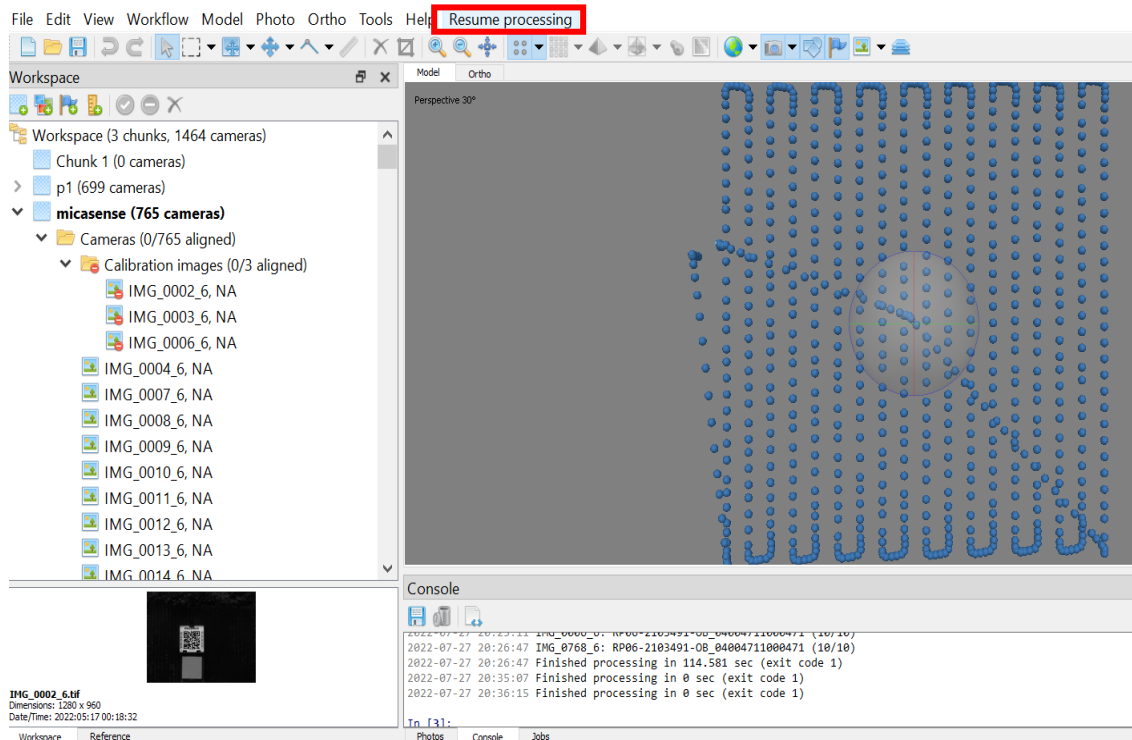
File Edit View Workflow Model Photo Ortho Tools Help Resume processing

Workspace

Workspace (3 chunks, 1464 cameras)
Chunk 1 (0 cameras)
p1 (699 cameras)
micasense (765 cameras)
Cameras (0/765 aligned)
Calibration images (0/3 aligned)
IMG_0002_6, NA
IMG_0003_6, NA
IMG_0006_6, NA
IMG_0004_6, NA
IMG_0007_6, NA
IMG_0008_6, NA
IMG_0009_6, NA
IMG_0010_6, NA
IMG_0011_6, NA
IMG_0012_6, NA
IMG_0013_6, NA
IMG_0014_6, NA

IMG_0002_6.tif
Dimensions: 1280 x 960
Date/Time: 2022:05:17 00:18:32

Workspace Reference

Model Ortho

Perspective 30°

Console

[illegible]
2022-07-27 20:26:47 IMG_0768_6: RP06-2103491-OB_04004711000471 (10/10)
2022-07-27 20:26:47 Finished processing in 114.581 sec (exit code 1)
2022-07-27 20:35:07 Finished processing in 0 sec (exit code 1)
2022-07-27 20:36:15 Finished processing in 0 sec (exit code 1)

In [3]:

Photos Console Jobs